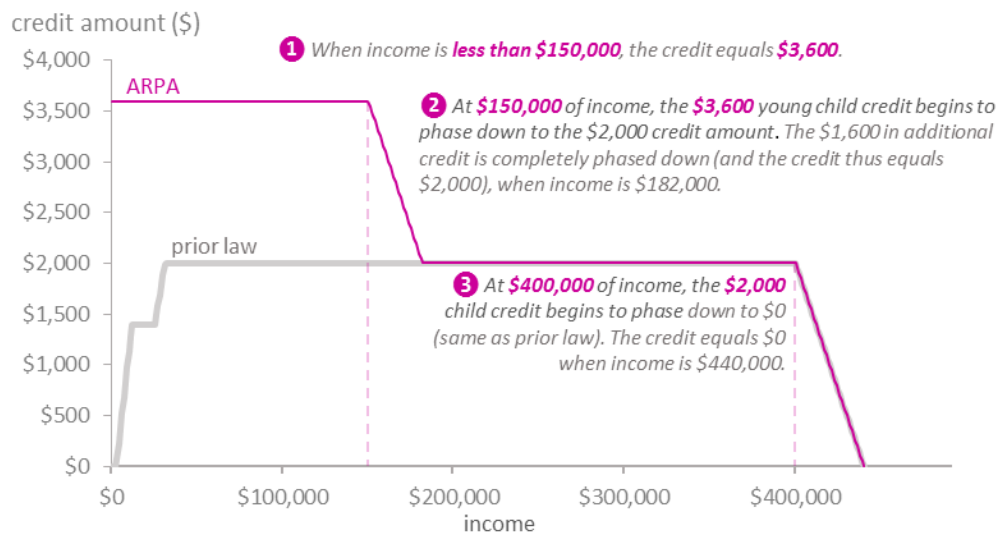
credit amount ($)

1 When income is less than $150,000, the credit equals $3,600.

2 At $150,000 of income, the $3,600 young child credit begins to phase down to the $2,000 credit amount. The $1,600 in additional credit is completely phased down (and the credit thus equals $2,000), when income is $182,000.

3 At $400,000 of income, the $2,000 child credit begins to phase down to $0 (same as prior law). The credit equals $0 when income is $440,000.

ARPA

prior law

$4,000
$3,500
$3,000
$2,500
$2,000
$1,500
$1,000
$500
$0

$0
$100,000
$200,000
$300,000
$400,000

income